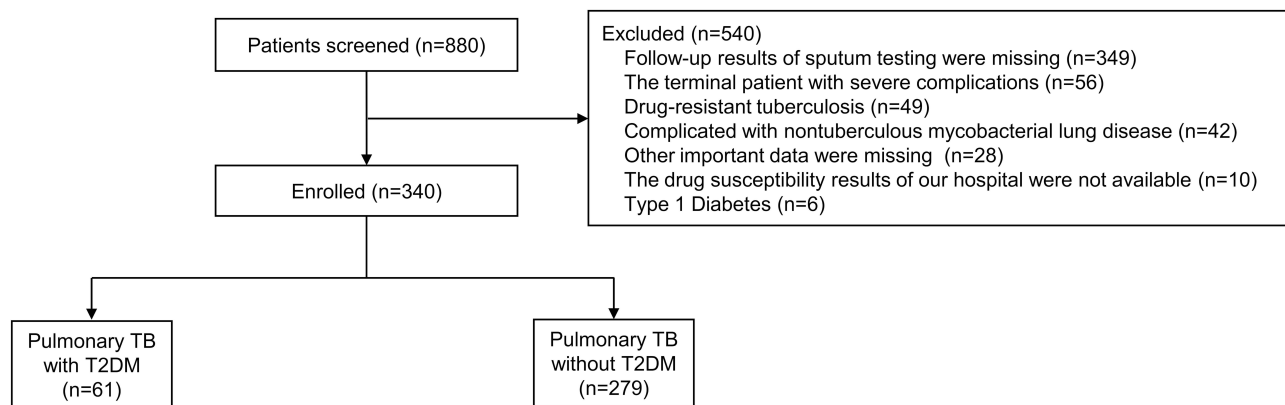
Patients screened (n=880)

Excluded (n=540)
Follow-up results of sputum testing were missing (n=349)
The terminal patient with severe complications (n=56)
Drug-resistant tuberculosis (n=49)
Complicated with nontuberculous mycobacterial lung disease (n=42)
Other important data were missing (n=28)
The drug susceptibility results of our hospital were not available (n=10)
Type 1 Diabetes (n=6)

Enrolled (n=340)

Pulmonary TB with T2DM (n=61)

Pulmonary TB without T2DM (n=279)